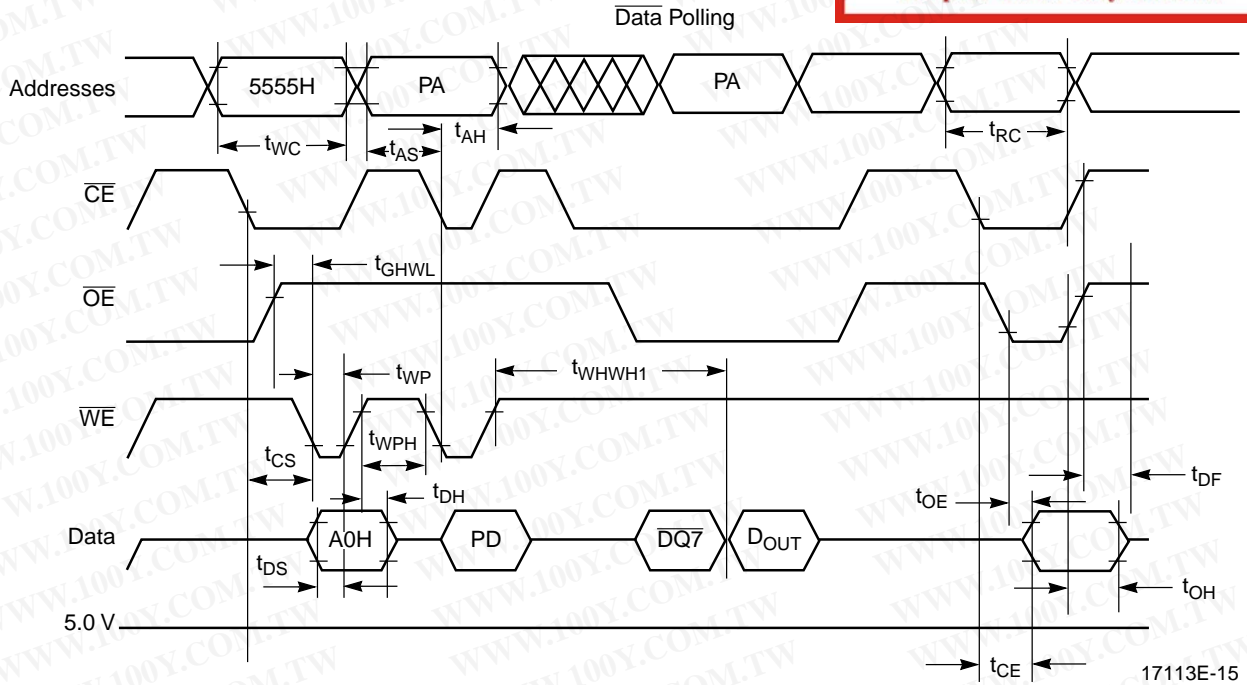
$\overline{\text{Data}}$ Polling

Addresses
5555H
PA
PA
$t_{WC}$
$t_{AS}$
$t_{AH}$
$t_{RC}$

$\overline{CE}$

$t_{GHWL}$

$\overline{OE}$

$t_{WP}$
$t_{WHWH1}$

$\overline{WE}$

$t_{CS}$
$t_{WPH}$
$t_{DH}$
$t_{DF}$
$t_{OE}$

Data
A0H
PD
$\overline{DQ7}$
$D_{OUT}$
$t_{DS}$
$t_{OH}$

5.0 V

$t_{CE}$

17113E-15

WWW.100Y.COM.TW